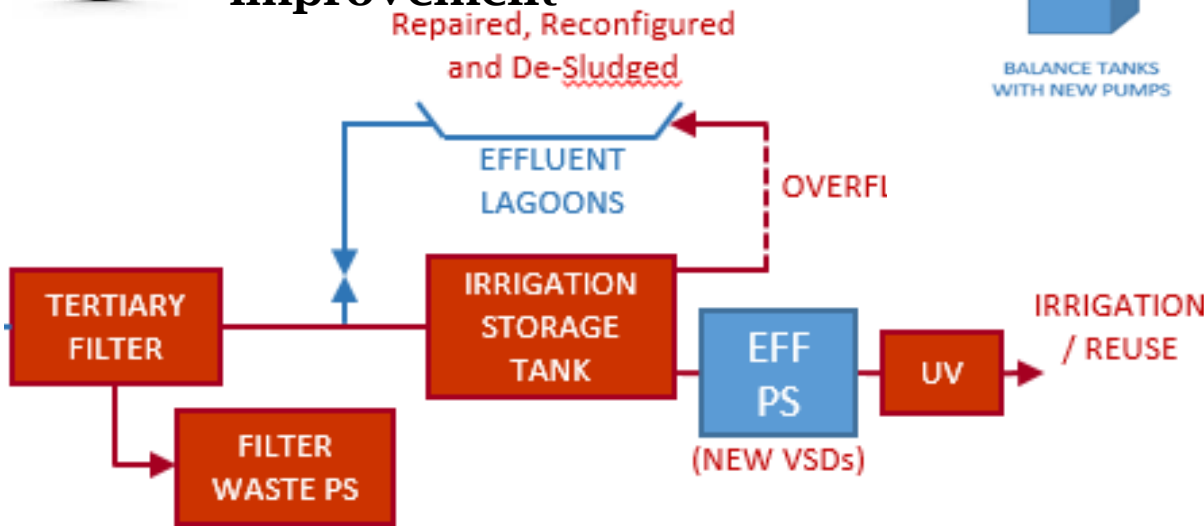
Improvement

Repaired, Reconfigured and De-Sludged

BALANCE TANKS WITH NEW PUMPS

EFFLUENT LAGOONS

OVERFL

TERTIARY FILTER

IRRIGATION STORAGE TANK

EFF PS

(NEW VSDs)

UV

IRRIGATION / REUSE

FILTER WASTE PS